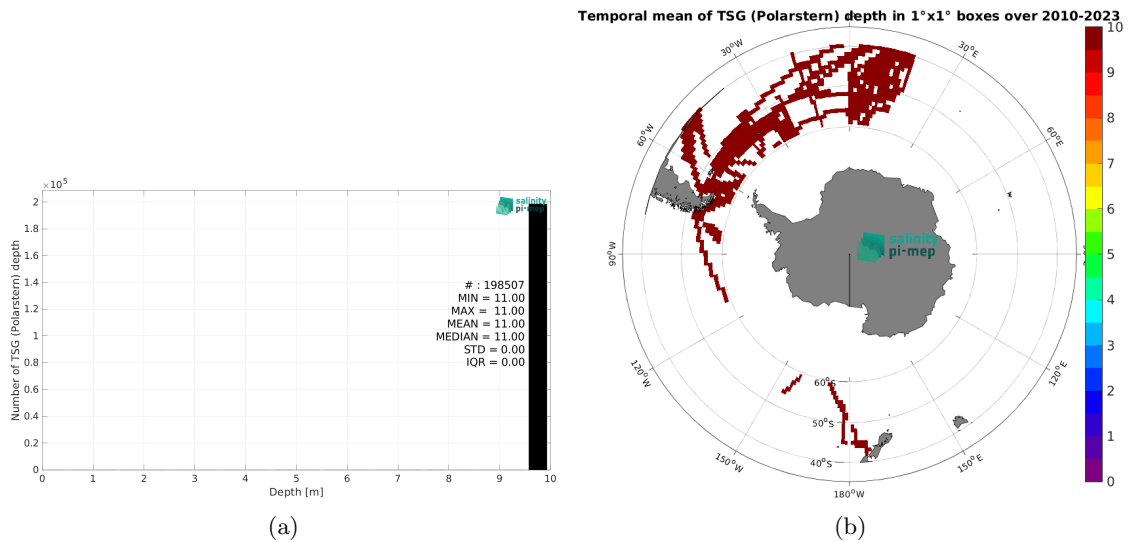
$\times 10^5$

2
1.8
1.6
1.4
1.2
1
0.8
0.6
0.4
0.2
0

Number of TSG (Polarstern) depth

salinity pi-mep

# : 198507
MIN = 11.00
MAX = 11.00
MEAN = 11.00
MEDIAN = 11.00
STD = 0.00
IQR = 0.00

0 1 2 3 4 5 6 7 8 9 10

Depth [m]

(a)

Temporal mean of TSG (Polarstern) depth in 1°x1° boxes over 2010-2023

30°W
30°E
60°W
60°E
90°W
120°W
120°E
150°W
150°E
180°W
60°S
50°S
40°S

salinity pi-mep

10
9
8
7
6
5
4
3
2
1
0

(b)